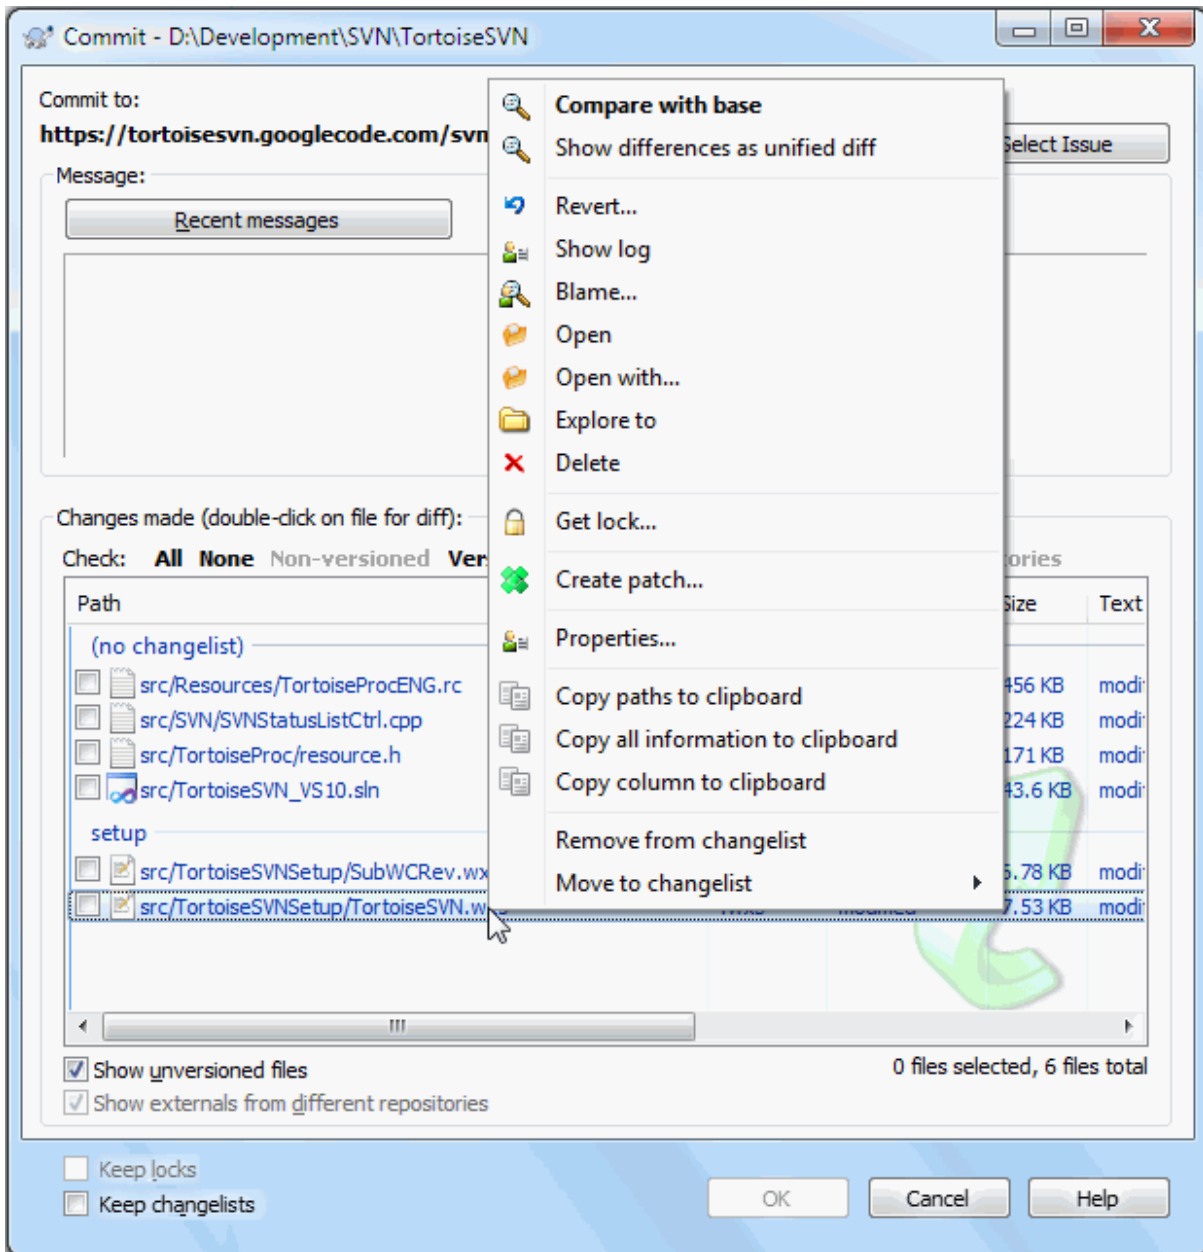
Commit - D:\Development\SVN\TortoiseSVN

Commit to:
https://tortoisesvn.googlecode.com/svn

Message:
Recent messages

elect Issue

Compare with base
Show differences as unified diff
Revert...
Show log
Blame...
Open
Open with...
Explore to
Delete
Get lock...
Create patch...
Properties...
Copy paths to clipboard
Copy all information to clipboard
Copy column to clipboard
Remove from changelist
Move to changelist

Changes made (double-click on file for diff):
Check: All None Non-versioned Ver ories

| Path | ize | Text |
|---|---|---|
| (no changelist) | | |
| src/Resources/TortoiseProcENG.rc | 456 KB | modi |
| src/SVN/SVNStatusListCtrl.cpp | 224 KB | modi |
| src/TortoiseProc/resource.h | 171 KB | modi |
| src/TortoiseSVN_VS10.sln | 43.6 KB | modi |
| setup | | |
| src/TortoiseSVNSetup/SubWCRev.wx | 5.78 KB | modi |
| src/TortoiseSVNSetup/TortoiseSVN.w | 7.53 KB | modi |

Show unversioned files
Show externals from different repositories
0 files selected, 6 files total

Keep locks
Keep changelists
OK Cancel Help